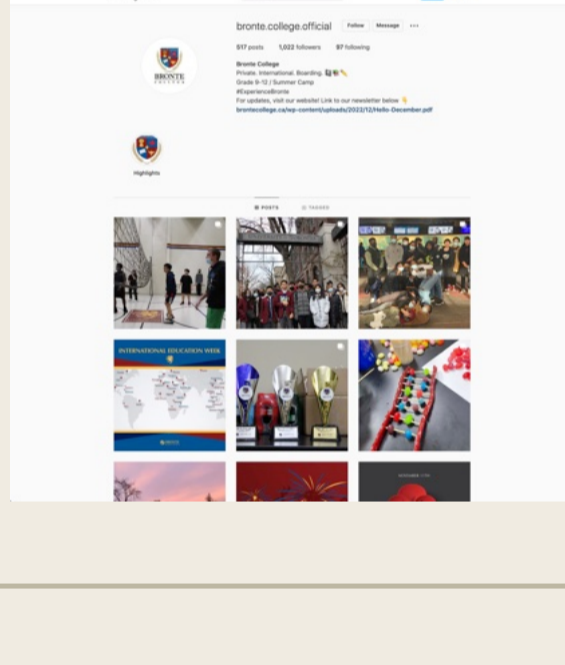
bronte.college.official Follow Message ···

517 posts 1,022 followers 97 following

Bronte College
Private. International. Boarding.
Grade 9-12 / Summer Camp
#ExperienceBronte
For updates, visit our website! Link to our newsletter below 👇
brontecollege.ca/wp-content/uploads/2022/12/Hello-December.pdf

BRONTE COLLEGE

Highlights

POSTS TAGGED

INTERNATIONAL EDUCATION WEEK